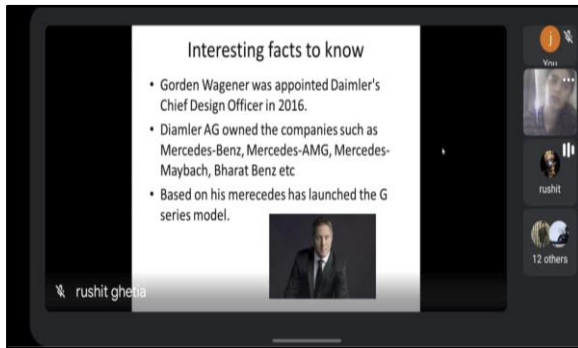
Interesting facts to know

• Gorden Wagener was appointed Daimler's Chief Design Officer in 2016.

• Diamler AG owned the companies such as Mercedes-Benz, Mercedes-AMG, Mercedes-Maybach, Bharat Benz etc

• Based on his merecedes has launched the G series model.

rushit ghetia

j

You

rushit

12 others